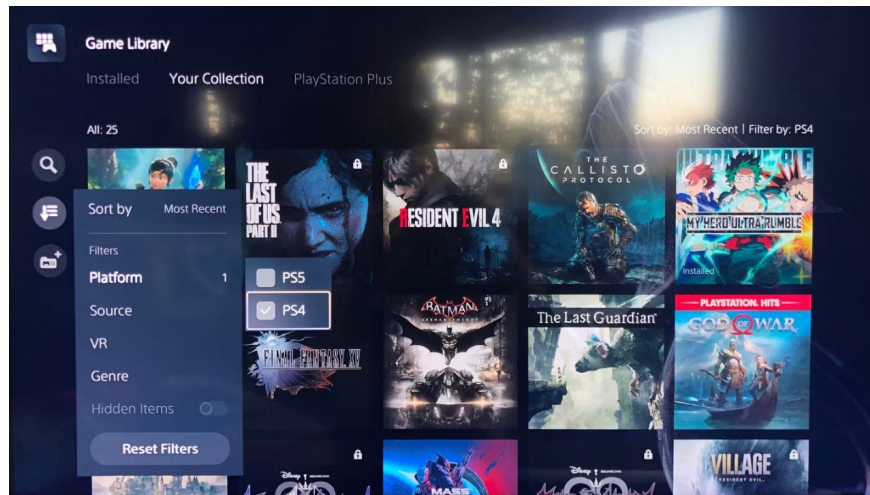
Game Library

Installed Your Collection PlayStation Plus

All: 25

Sort by: Most Recent | Filter by: PS4

Sort by Most Recent

Filters

Platform 1

Source

VR

Genre

Hidden Items

Reset Filters

PS5

PS4

THE LAST OF US PART II

RESIDENT EVIL 4

THE CALLISTO PROTOCOL

MY HERO ULTRA RUMBLE

Installed

FINAL FANTASY XV

BATMAN

The Last Guardian

PLAYSTATION HITS

GOD OF WAR

Disney

MASS

Disney

VILLAGE

RESIDENT EVIL